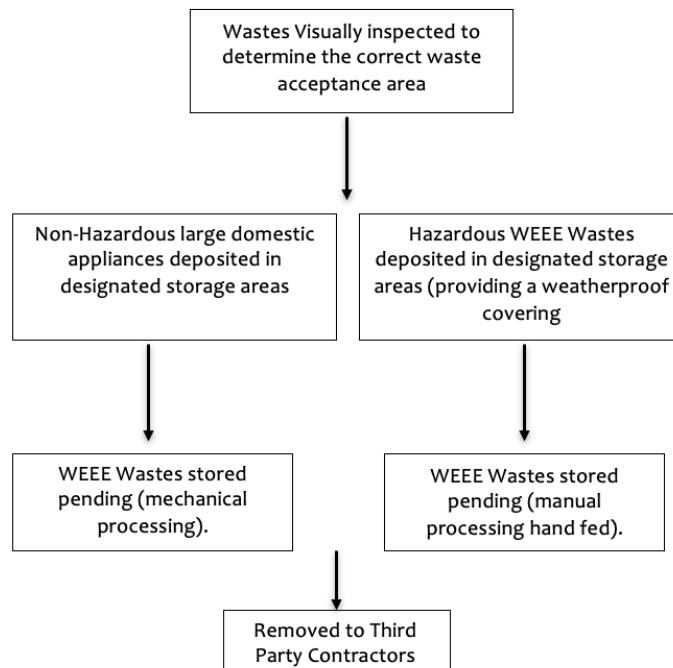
Wastes Visually inspected to determine the correct waste acceptance area

Non-Hazardous large domestic appliances deposited in designated storage areas

Hazardous WEEE Wastes deposited in designated storage areas (providing a weatherproof covering

WEEE Wastes stored pending (mechanical processing).

WEEE Wastes stored pending (manual processing hand fed).

Removed to Third Party Contractors